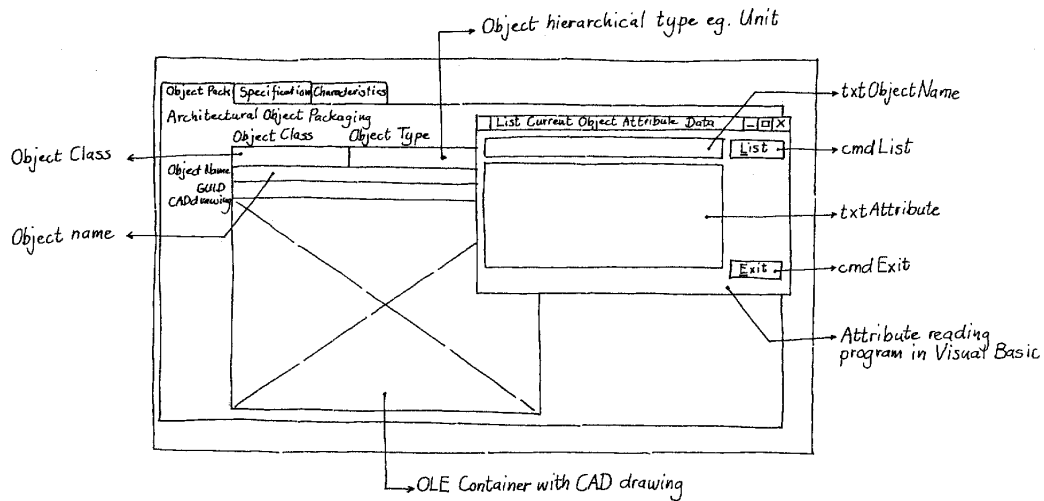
Object hierarchical type eg. Unit

Object Pack | Specification | Characteristics

Architectural Object Packaging

Object Class

Object Type

Object Class

Object Name

GUID

CAD drawing

Object name

List Current Object Attribute Data

txtObjectName

List

cmdList

txtAttribute

Exit

cmdExit

Attribute reading program in Visual Basic

OLE Container with CAD drawing